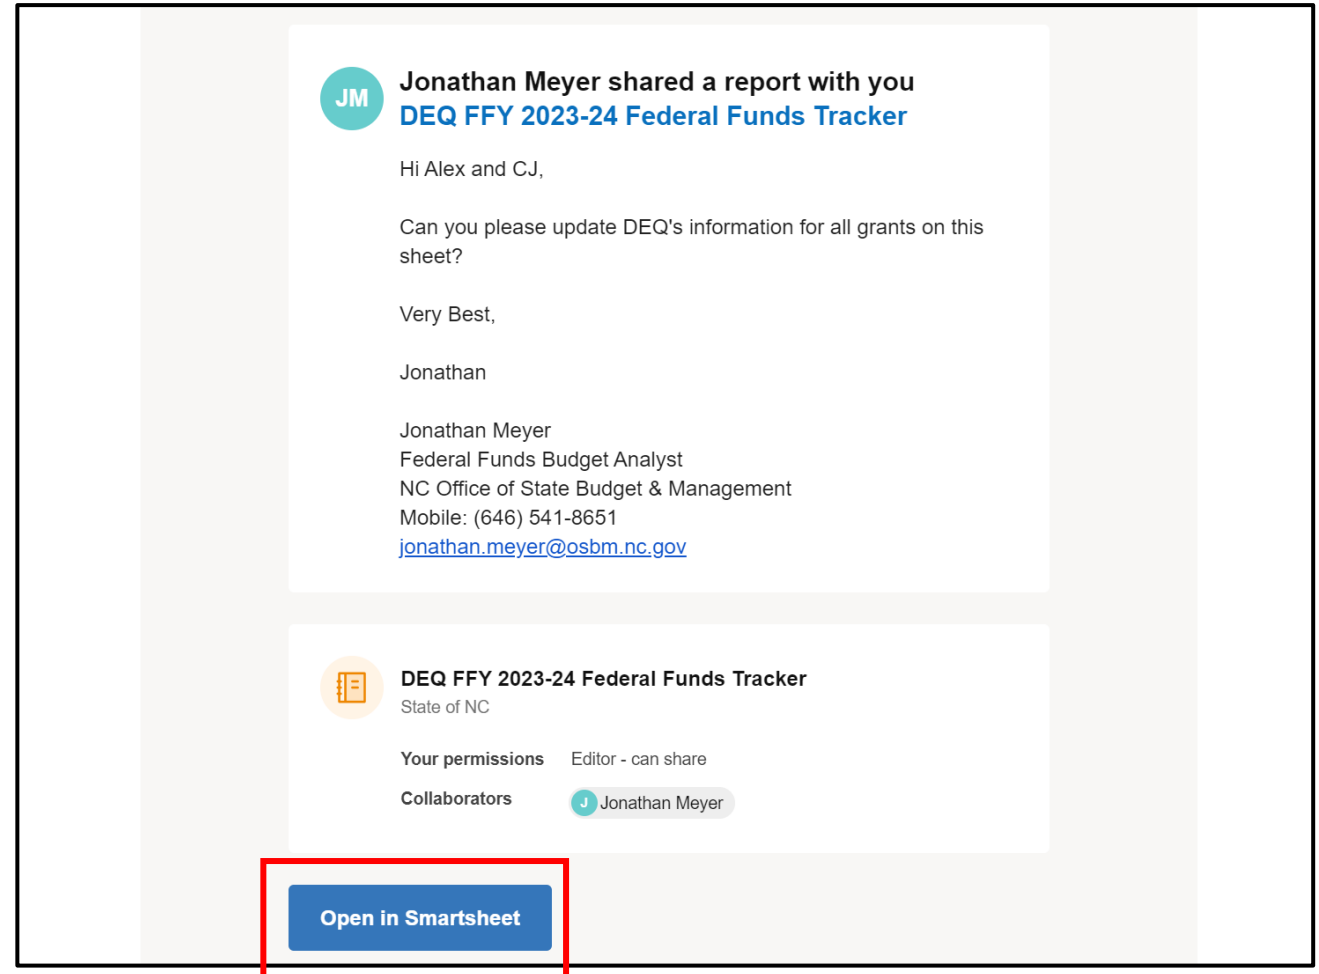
JM

Jonathan Meyer shared a report with you
DEQ FFY 2023-24 Federal Funds Tracker

Hi Alex and CJ,

Can you please update DEQ's information for all grants on this sheet?

Very Best,

Jonathan

Jonathan Meyer
Federal Funds Budget Analyst
NC Office of State Budget & Management
Mobile: (646) 541-8651
jonathan.meyer@osbm.nc.gov

DEQ FFY 2023-24 Federal Funds Tracker
State of NC

Your permissions Editor - can share

Collaborators J Jonathan Meyer

Open in Smartsheet